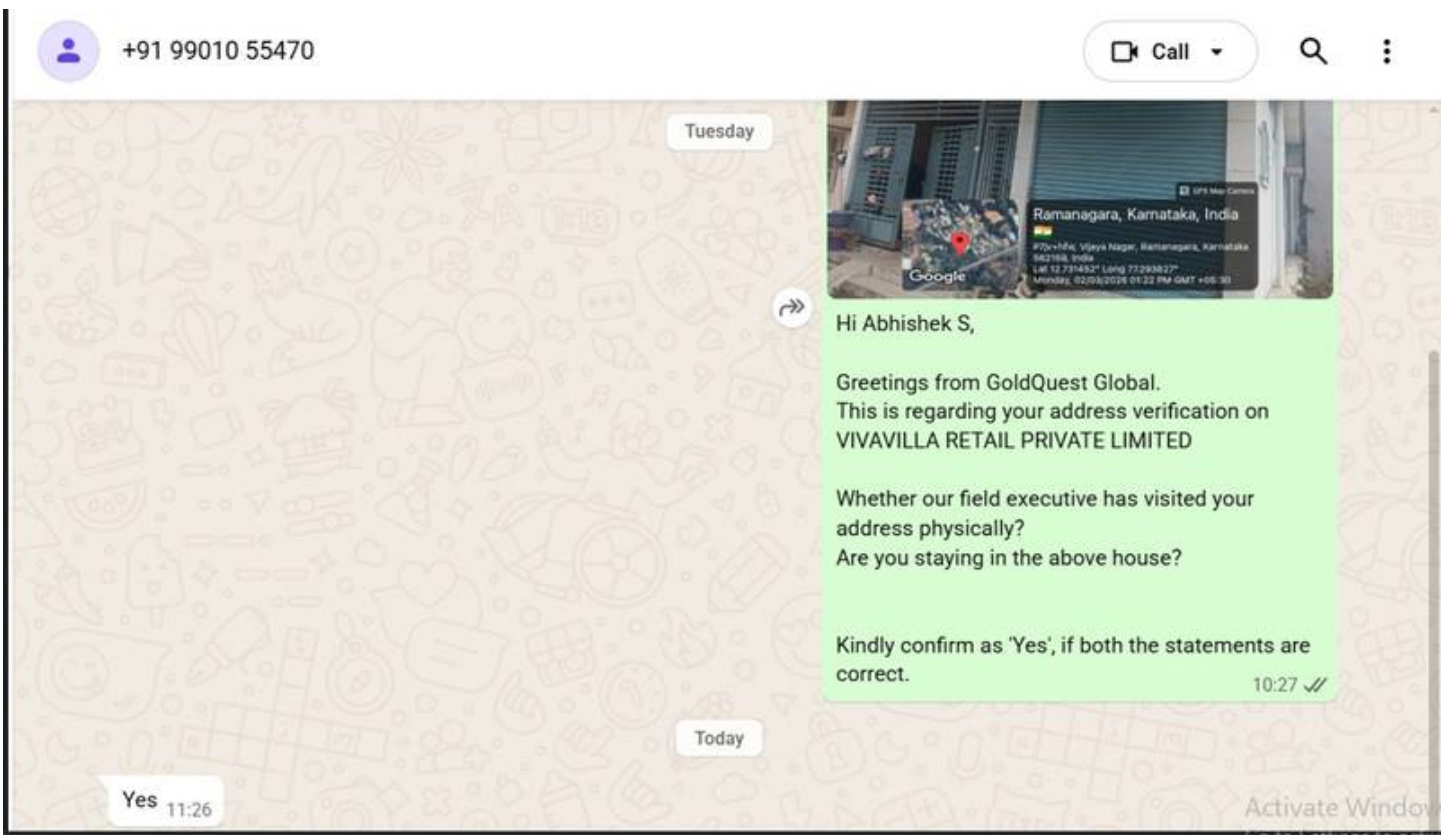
+91 99010 55470

Call

Tuesday

GPS Map Camera

Ramanagara, Karnataka, India

#7p+hfw, Vijaya Nagar, Ramanagara, Karnataka 562159, India
Lat 12.731452° Long 77.293827°
Monday, 02/03/2026 01:22 PM GMT +05:30

Google

Hi Abhishek S,

Greetings from GoldQuest Global.
This is regarding your address verification on VIVAVILLA RETAIL PRIVATE LIMITED

Whether our field executive has visited your address physically?
Are you staying in the above house?

Kindly confirm as 'Yes', if both the statements are correct.

10:27

Today

Yes 11:26

Activate Window